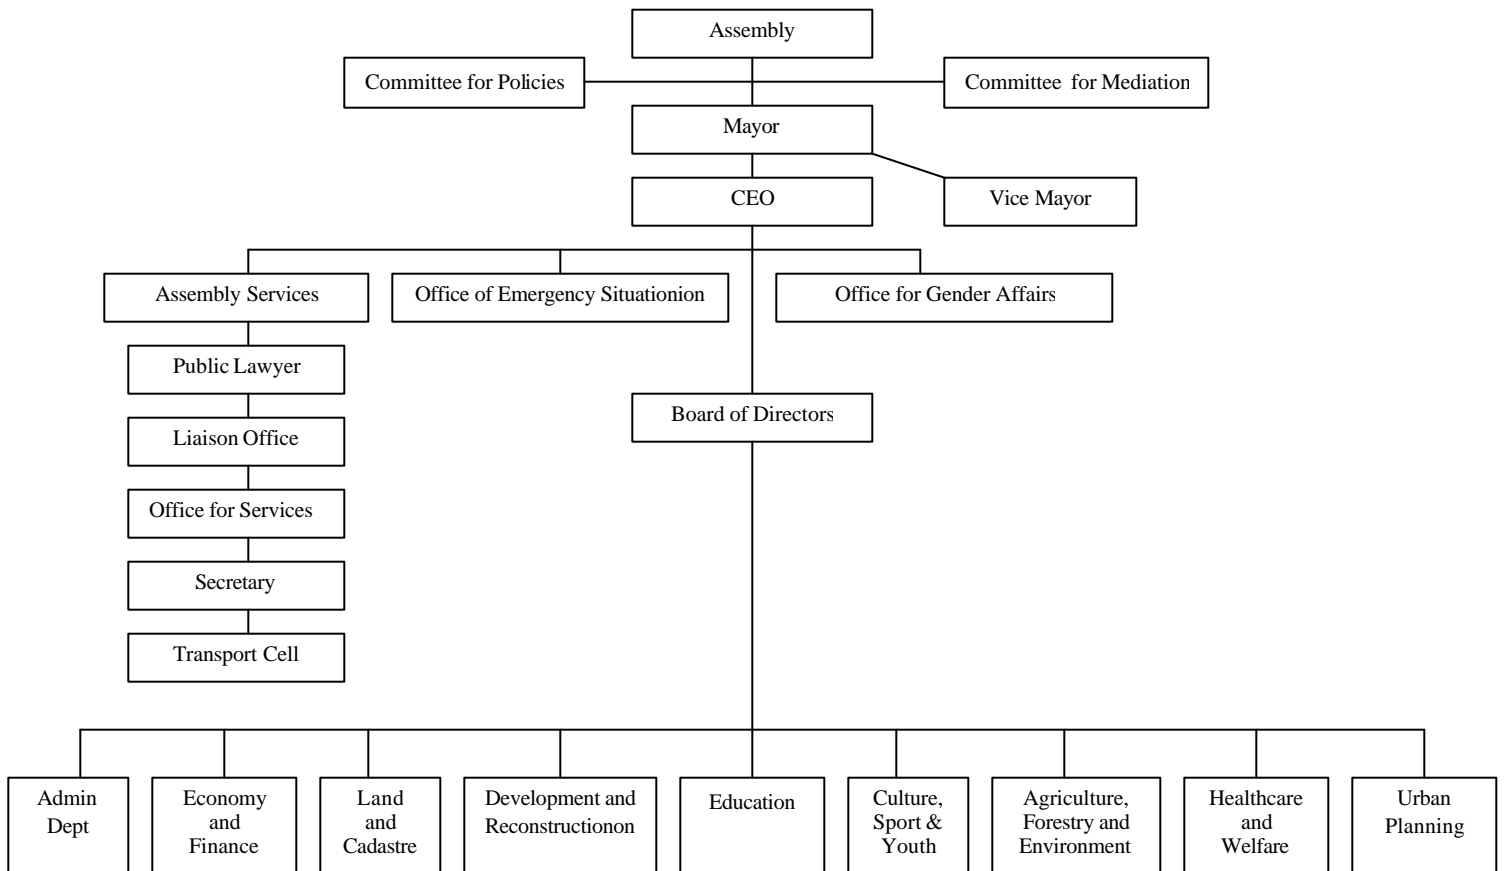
Assembly

Committee for Policies

Committee for Mediation

Mayor

CEO

Vice Mayor

Assembly Services

Office of Emergency Situationion

Office for Gender Affairs

Public Lawyer

Liaison Office

Office for Services

Secretary

Transport Cell

Board of Directors

Admin Dept

Economy and Finance

Land and Cadastre

Development and Reconstructionon

Education

Culture, Sport & Youth

Agriculture, Forestry and Environment

Healthcare and Welfare

Urban Planning